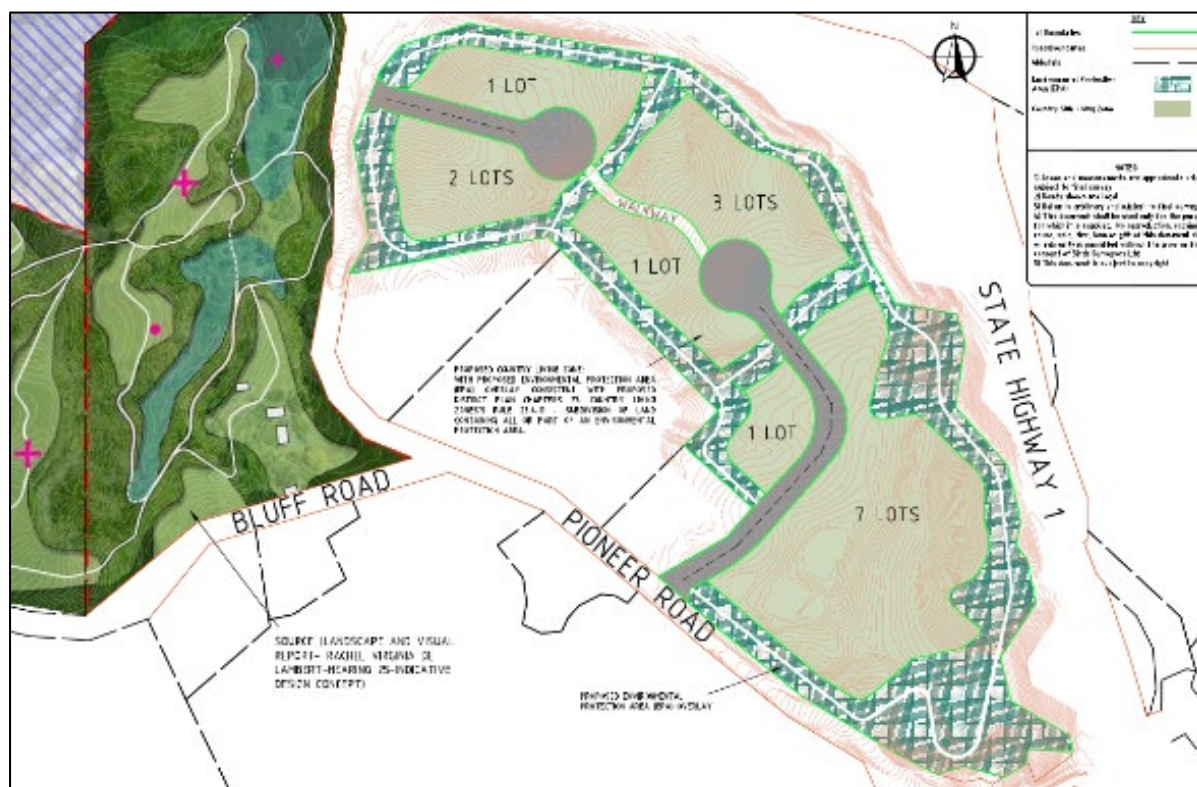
N

KEY
Lot Boundaries
Road Reserves
Walkways
Environmental Protection Area (EPA)
Country Living Zone

NOTES
1) Areas and measurements are approximate and subject to final survey
2) Boundaries are legal
3) Walkway is arbitrary and subject to final survey
4) This document shall be used only for the purpose for which it is supplied. No reproduction, reissue, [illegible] of this document or any part may be made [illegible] without the prior written consent of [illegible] Surveyors Ltd
5) This document is subject to copyright

1 LOT
2 LOTS
3 LOTS
WALKWAY
1 LOT
1 LOT
7 LOTS

STATE HIGHWAY 1

PROPOSED COUNTRY LIVING ZONE WITH PROPOSED ENVIRONMENTAL PROTECTION AREA (EPA) OVERLAY CONSISTENT WITH PROPOSED DISTRICT PLAN CHAPTER 13 COUNTRY LIVING ZONE RULE 13.8.8 - SUBDIVISION OF LAND CONTAINING ALL OR PART OF AN ENVIRONMENTAL PROTECTION AREA.

BLUFF ROAD

PIONEER ROAD

SOURCE (LANDSCAPE AND VISUAL REPORT- RACHEL VIRGINIA DE LAMBERT-HEARING 25-INDICATIVE DESIGN CONCEPT)

PROPOSED ENVIRONMENTAL PROTECTION AREA (EPA) OVERLAY